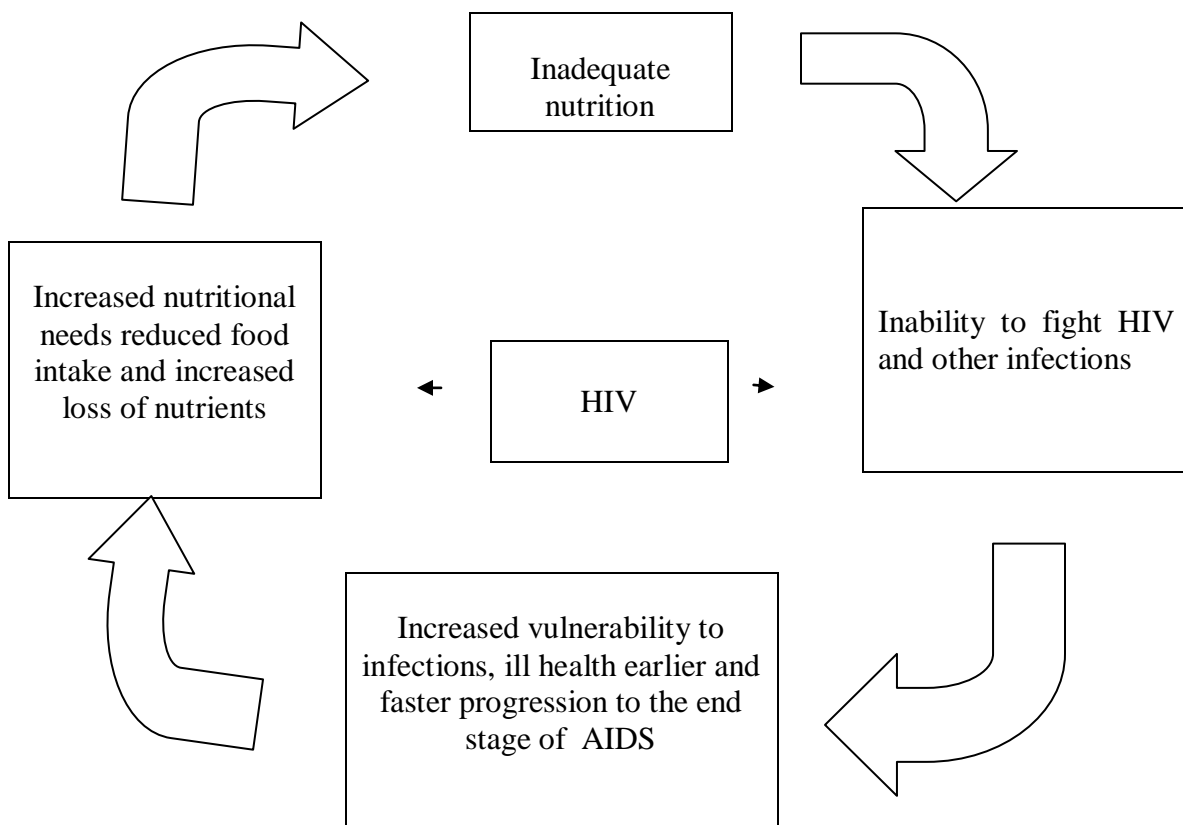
Inadequate nutrition

Inability to fight HIV and other infections

Increased vulnerability to infections, ill health earlier and faster progression to the end stage of AIDS

Increased nutritional needs reduced food intake and increased loss of nutrients

HIV